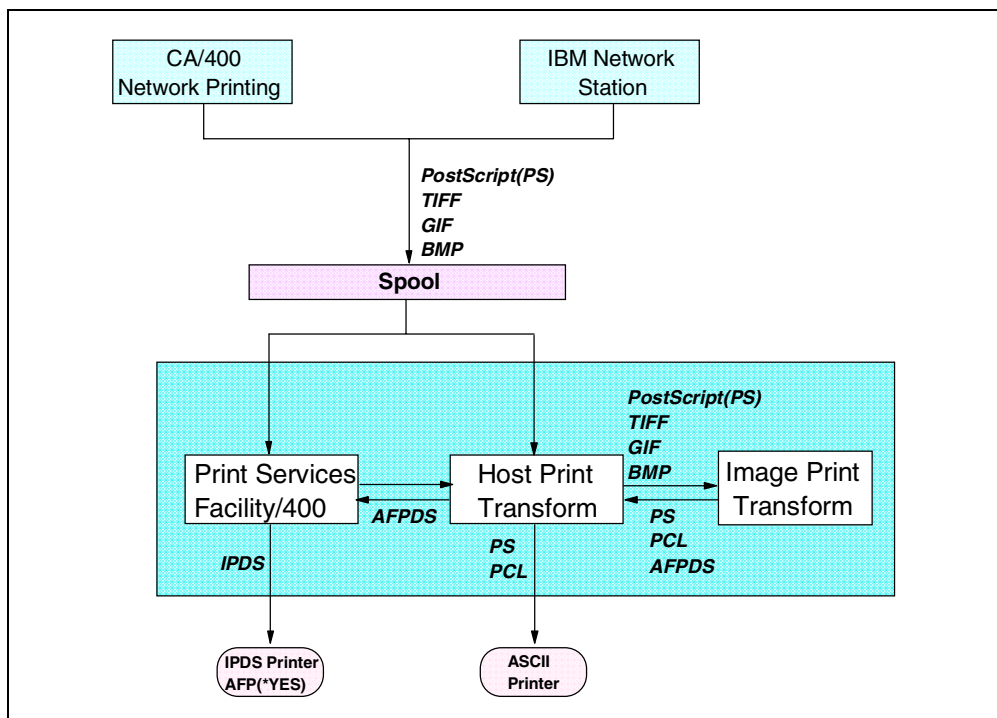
CA/400 Network Printing

IBM Network Station

PostScript(PS)
TIFF
GIF
BMP

Spool

PostScript(PS)
TIFF
GIF
BMP

Print Services Facility/400

Host Print Transform

Image Print Transform

AFPDS

PS
PCL
AFPDS

IPDS

PS
PCL

IPDS Printer AFP(*YES)

ASCII Printer